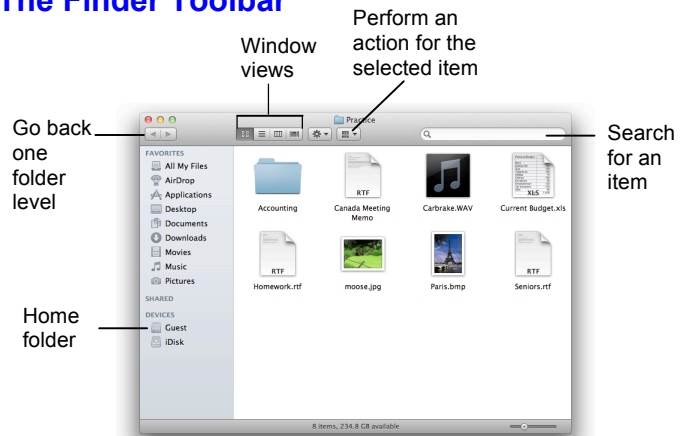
The Finder Toolbar

Window views

Perform an action for the selected item

Go back one folder level

Search for an item

Home folder

Practice

FAVORITES
All My Files
AirDrop
Applications
Desktop
Documents
Downloads
Movies
Music
Pictures

SHARED

DEVICES
Guest
iDisk

Accounting

RTF
Canada Meeting Memo

Carbrake.WAV

XLS
Current Budget.xls

RTF
Homework.rtf

moose.jpg

Paris.bmp

RTF
Seniors.rtf

8 items, 234.8 GB available